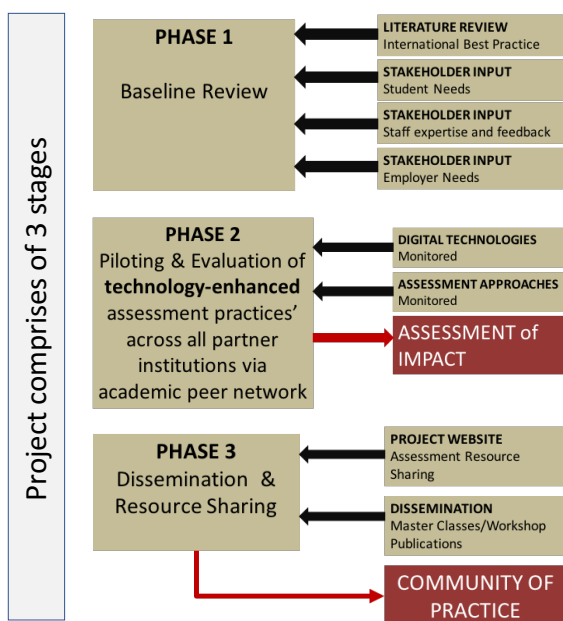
Project comprises of 3 stages

PHASE 1

Baseline Review

LITERATURE REVIEW
International Best Practice

STAKEHOLDER INPUT
Student Needs

STAKEHOLDER INPUT
Staff expertise and feedback

STAKEHOLDER INPUT
Employer Needs

PHASE 2

Piloting & Evaluation of **technology-enhanced** assessment practices' across all partner institutions via academic peer network

DIGITAL TECHNOLOGIES
Monitored

ASSESSMENT APPROACHES
Monitored

ASSESSMENT of IMPACT

PHASE 3

Dissemination & Resource Sharing

PROJECT WEBSITE
Assessment Resource Sharing

DISSEMINATION
Master Classes/Workshop
Publications

COMMUNITY OF PRACTICE